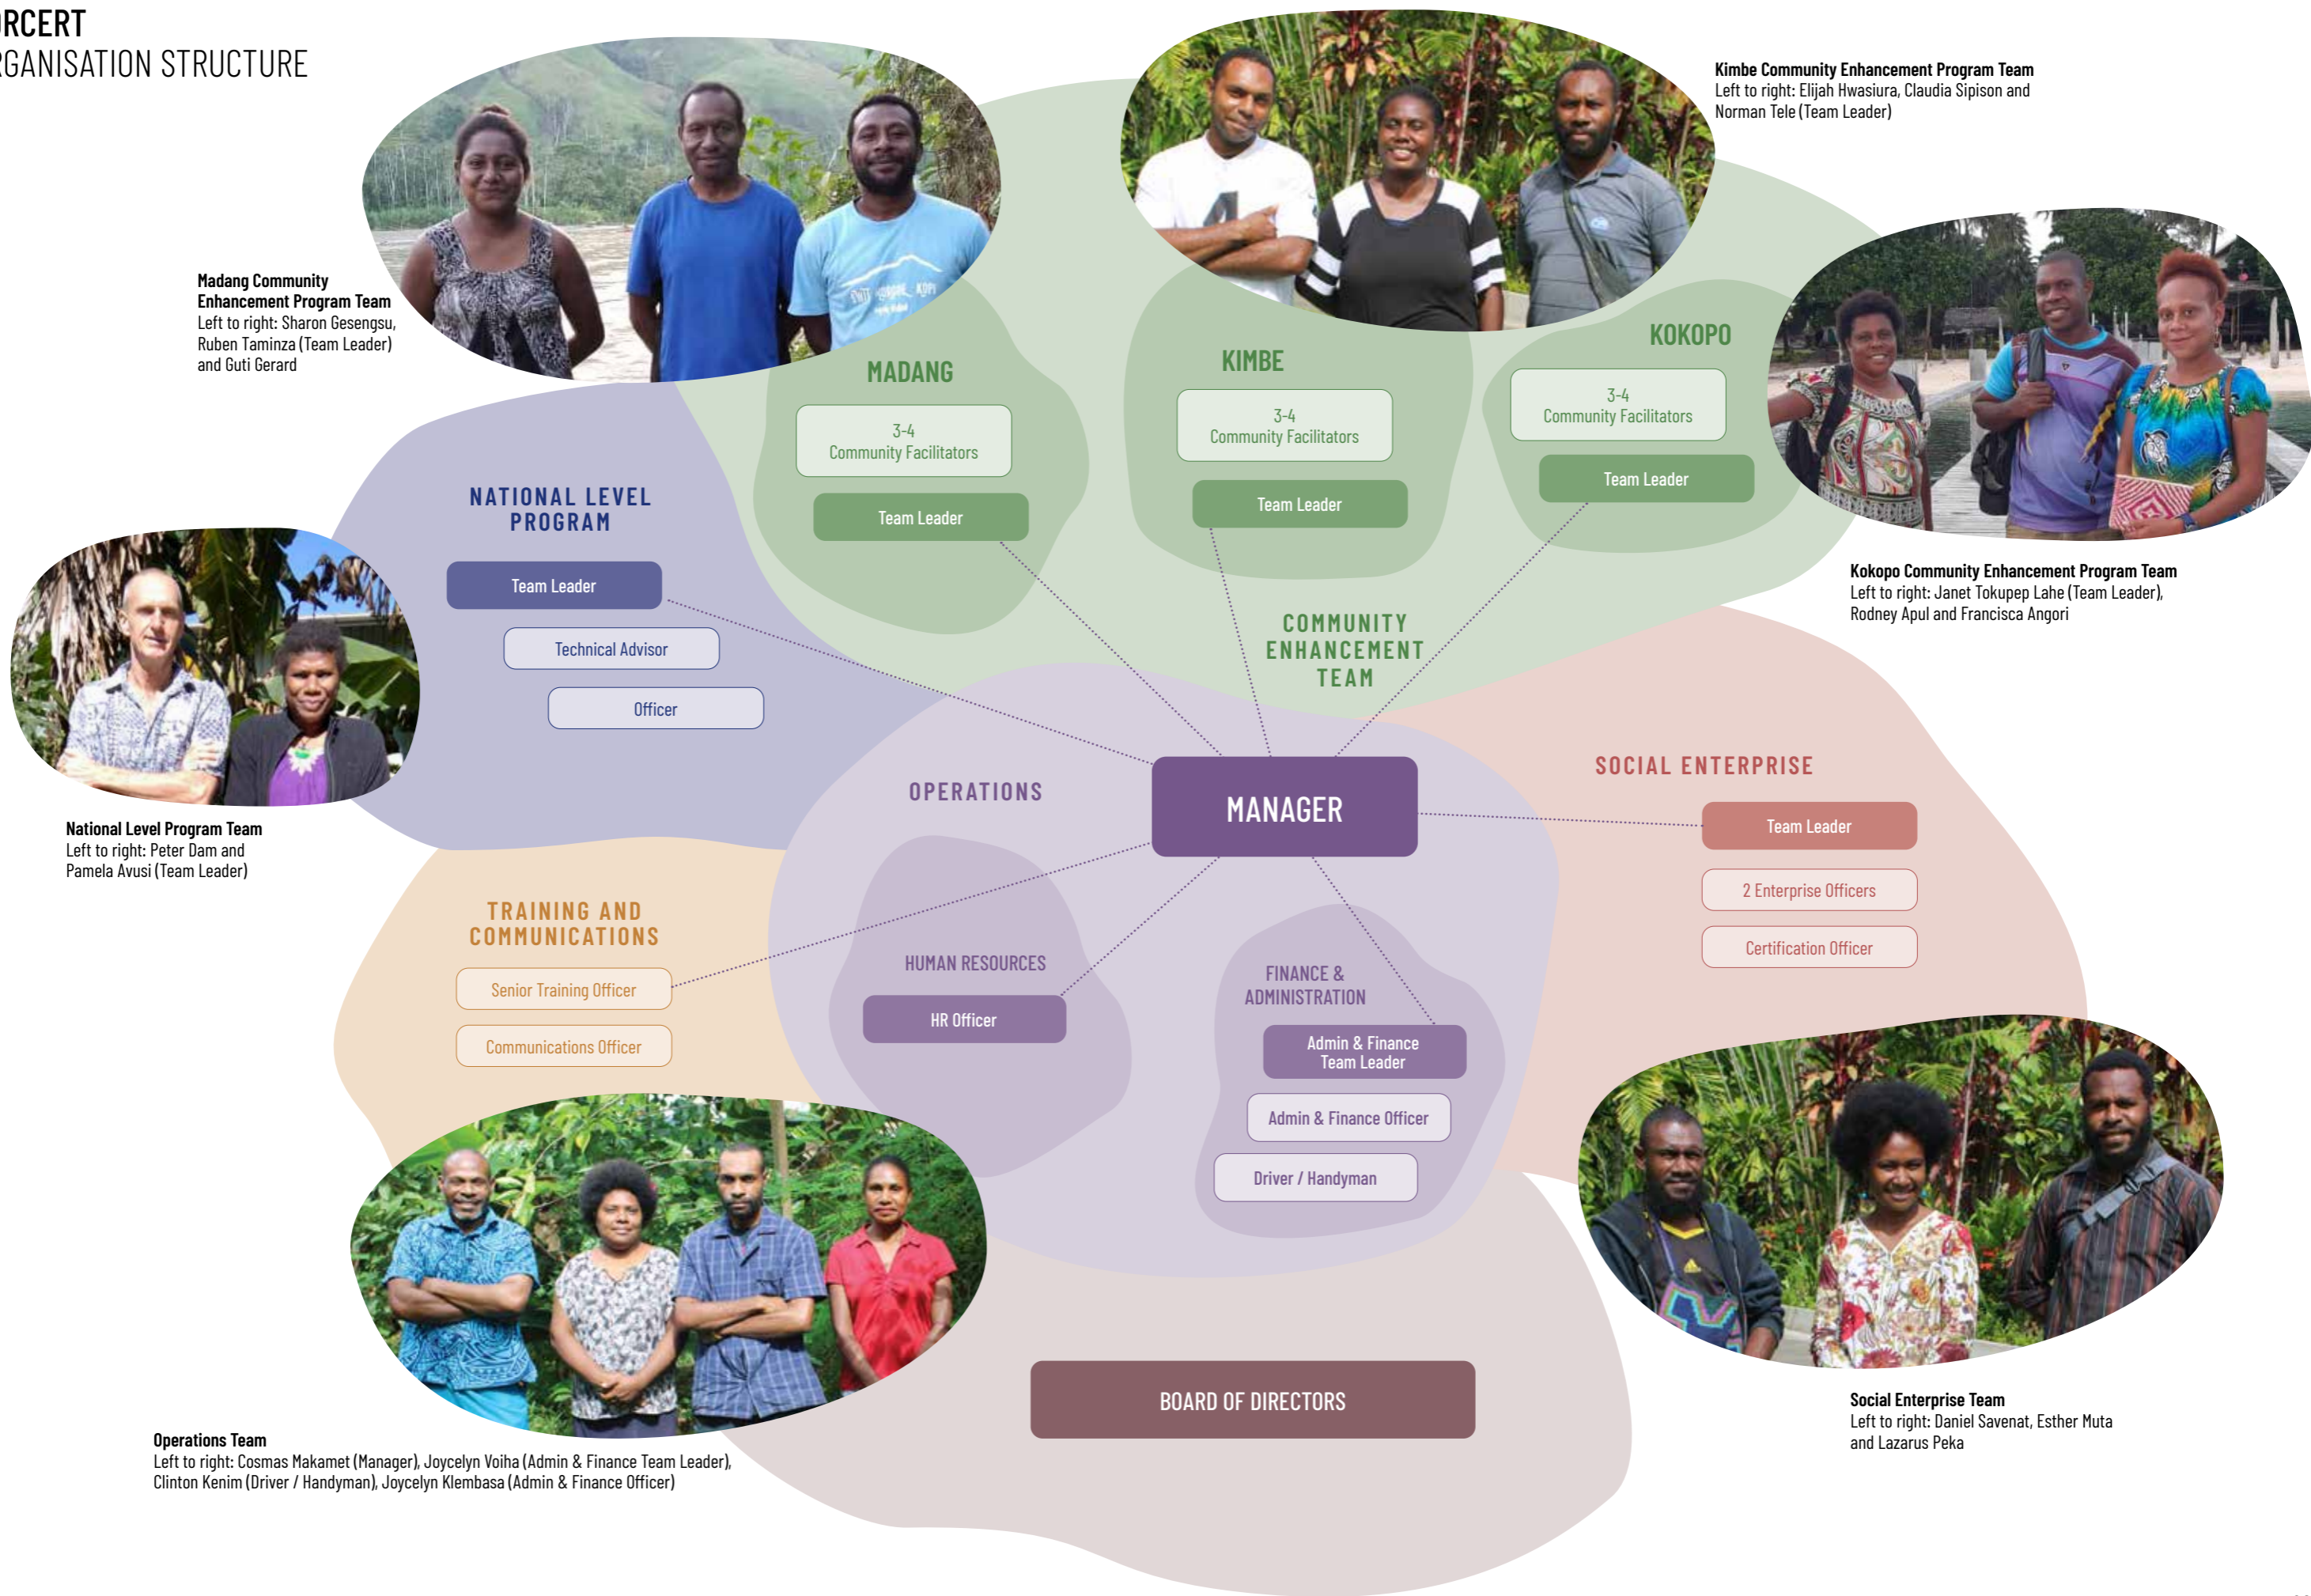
RCERT
GANISATION STRUCTURE

Madang Community Enhancement Program Team
Left to right: Sharon Gesengsu, Ruben Taminza (Team Leader) and Guti Gerard

Kimbe Community Enhancement Program Team
Left to right: Elijah Hwasiura, Claudia Sipison and Norman Tele (Team Leader)

MADANG
3-4
Community Facilitators
Team Leader

KIMBE
3-4
Community Facilitators
Team Leader

KOKOPO
3-4
Community Facilitators
Team Leader

Kokopo Community Enhancement Program Team
Left to right: Janet Tokupep Lahe (Team Leader), Rodney Apul and Francisca Angori

NATIONAL LEVEL PROGRAM
Team Leader
Technical Advisor
Officer

National Level Program Team
Left to right: Peter Dam and Pamela Avusi (Team Leader)

COMMUNITY ENHANCEMENT TEAM

OPERATIONS

MANAGER

SOCIAL ENTERPRISE
Team Leader
2 Enterprise Officers
Certification Officer

TRAINING AND COMMUNICATIONS
Senior Training Officer
Communications Officer

HUMAN RESOURCES
HR Officer

FINANCE & ADMINISTRATION
Admin & Finance Team Leader
Admin & Finance Officer
Driver / Handyman

BOARD OF DIRECTORS

Operations Team
Left to right: Cosmas Makamet (Manager), Joycelyn Voiha (Admin & Finance Team Leader), Clinton Kenim (Driver / Handyman), Joycelyn Klembasa (Admin & Finance Officer)

Social Enterprise Team
Left to right: Daniel Savenat, Esther Muta and Lazarus Peka